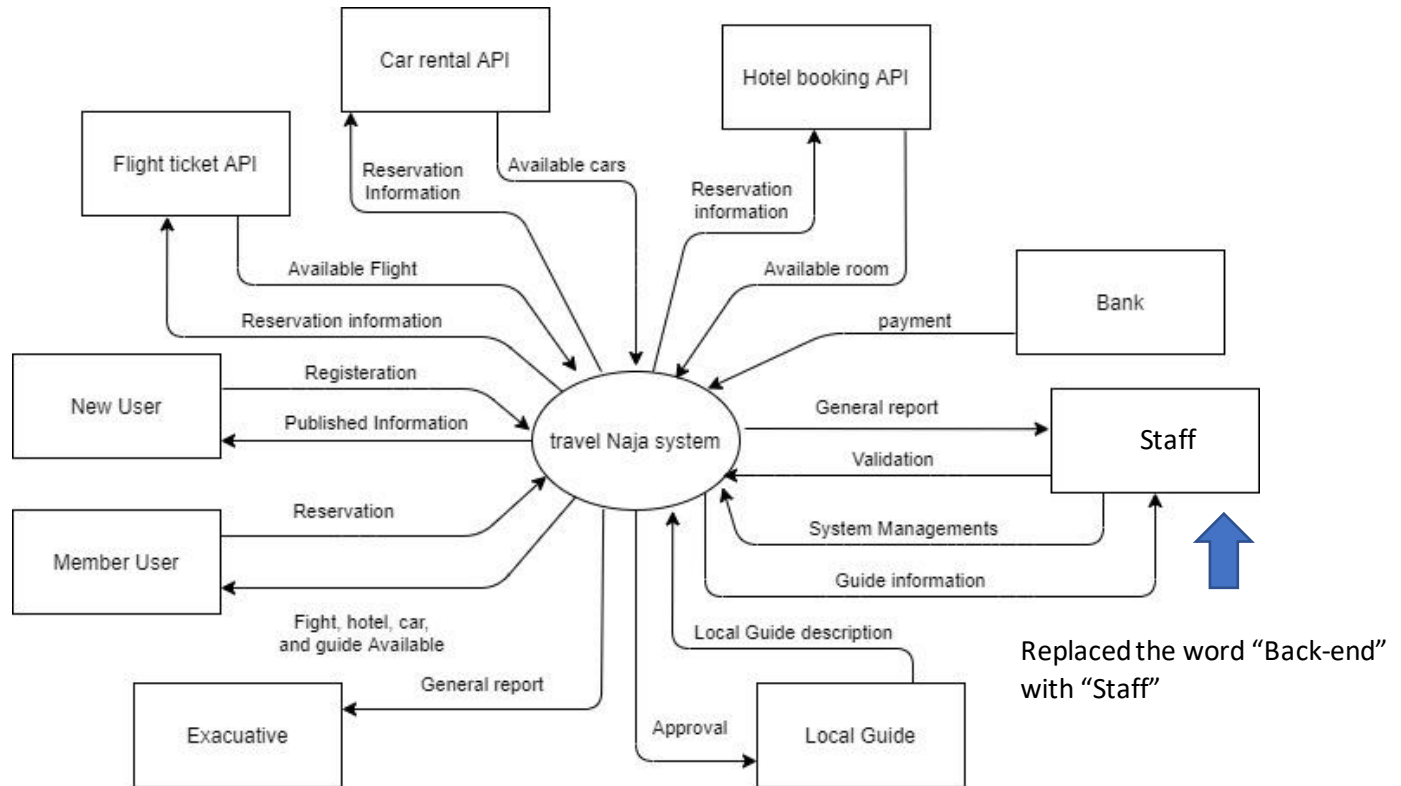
Car rental API

Hotel booking API

Flight ticket API

Reservation Information

Available cars

Reservation information

Available Flight

Available room

Bank

Reservation information

payment

New User

Registeration

Published Information

travel Naja system

General report

Staff

Validation

Member User

Reservation

System Managements

Guide information

Fight, hotel, car, and guide Available

Local Guide description

Replaced the word "Back-end" with "Staff"

General report

Exacuative

Approval

Local Guide